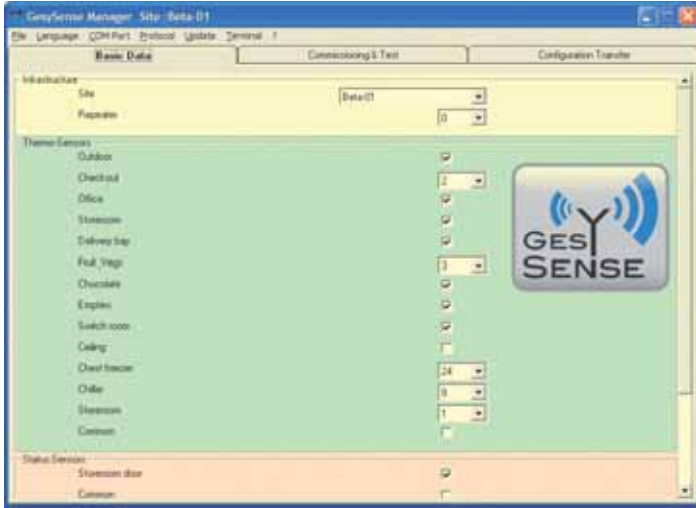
GesySense Manager Site :Beta-01

File Language COM Port Protocol Update Terminal ?

Basic Data | Commissioning & Test | Configuration Transfer

Infrastructure
Site Beta-01
Repeater 0

Thermo Sensors
Outdoor
Checkout 2
Office
Storeroom
Delivery bay
Fruit_Vegs 3
Chocolate
Empties
Switch room
Ceiling
Chest freezer 24
Chiller 8
Storeroom 1
Common

Status Sensors
Storeroom door
Common

GESY SENSE